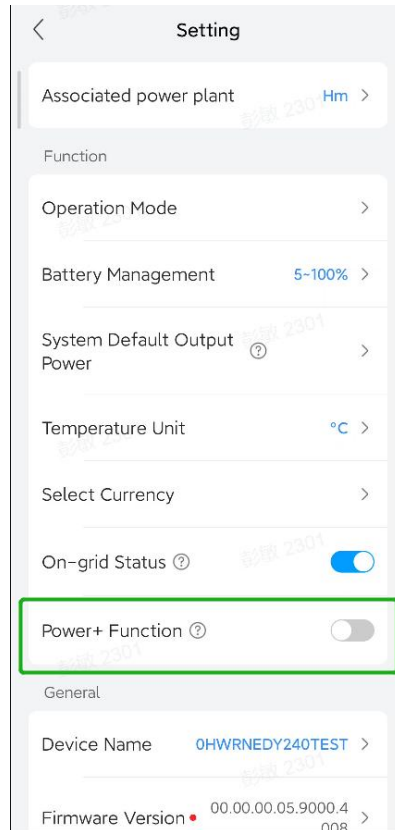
Setting

Associated power plant Hm

Function

Operation Mode

Battery Management 5~100%

System Default Output Power

Temperature Unit °C

Select Currency

On-grid Status

Power+ Function

General

Device Name 0HWRNEDY240TEST

Firmware Version 00.00.00.05.9000.4008

彭敏 2301
彭敏 2301
彭敏 2301
彭敏 2301
彭敏 2301
彭敏 2301